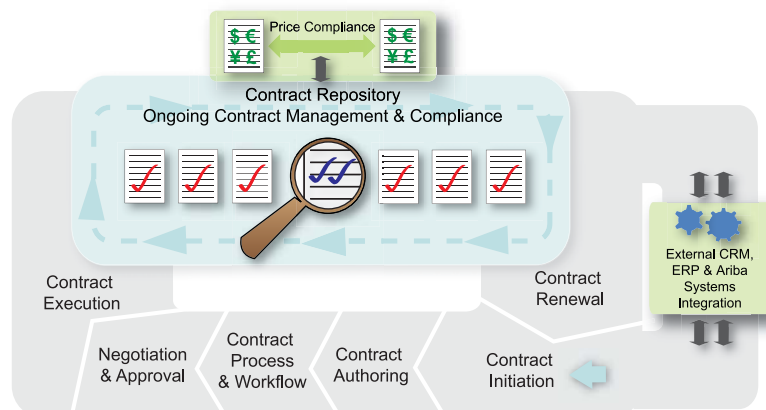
$€
¥£

Price Compliance

$€
¥£

Contract Repository
Ongoing Contract Management & Compliance

Contract Execution

Contract Renewal

External CRM, ERP & Ariba Systems Integration

Negotiation & Approval

Contract Process & Workflow

Contract Authoring

Contract Initiation